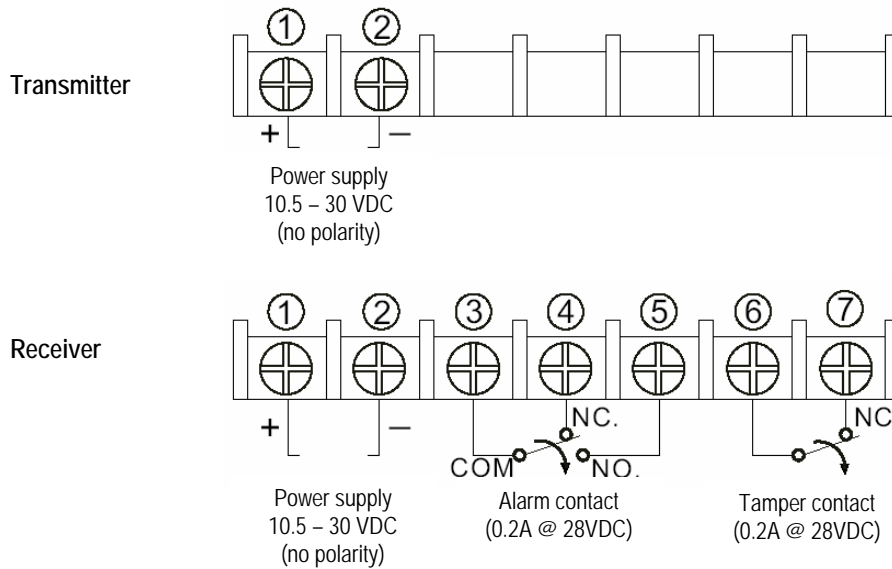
Transmitter

① ②

+ –

Power supply
10.5 – 30 VDC
(no polarity)

Receiver

① ② ③ ④ ⑤ ⑥ ⑦

+ –

NC.
COM
NO.
NC

Power supply
10.5 – 30 VDC
(no polarity)

Alarm contact
(0.2A @ 28VDC)

Tamper contact
(0.2A @ 28VDC)